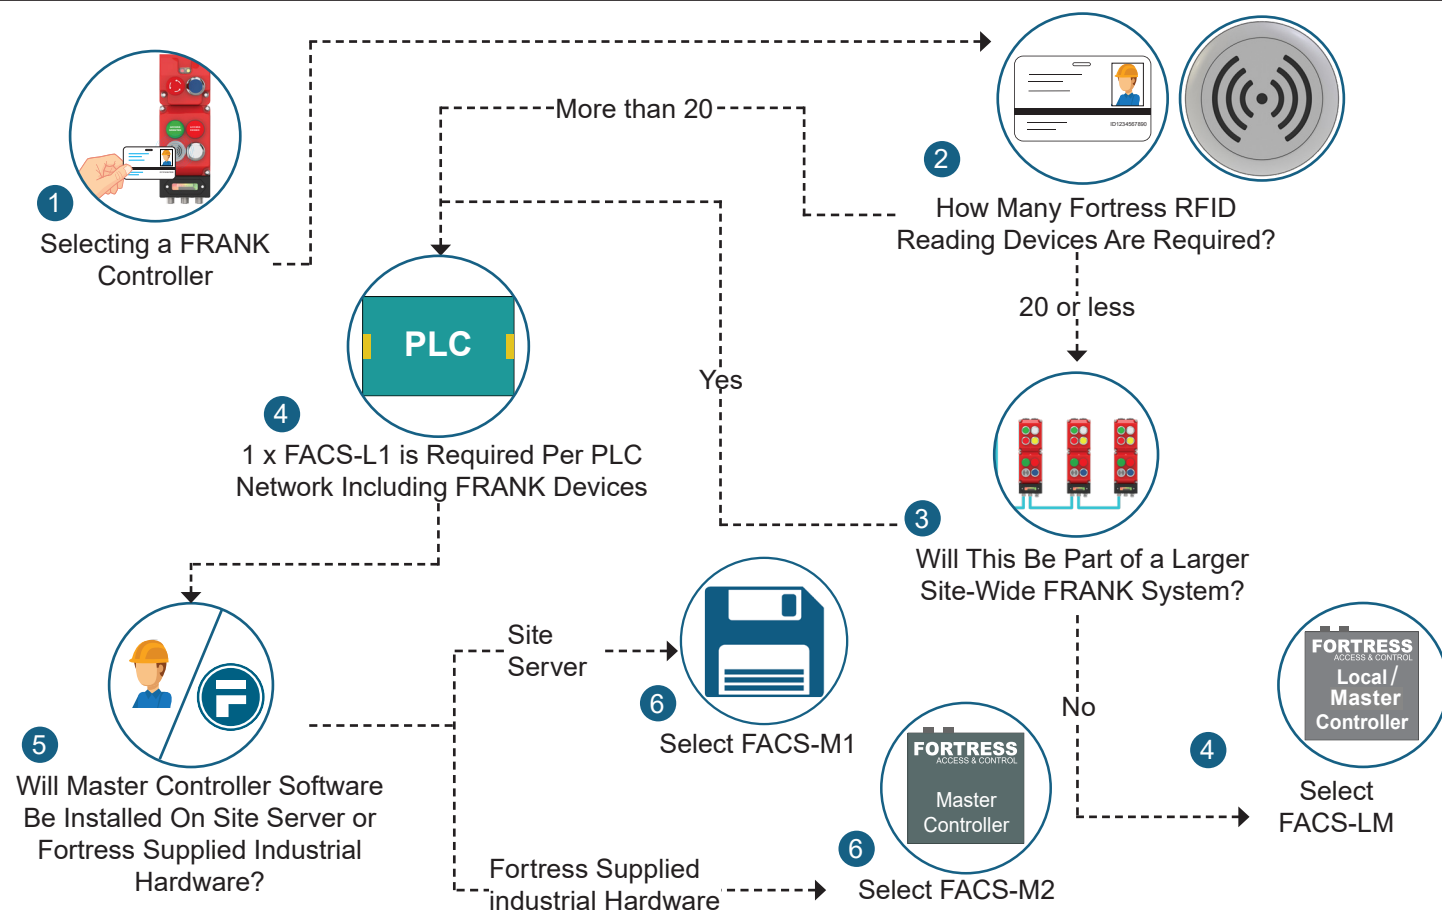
1
Selecting a FRANK Controller

2
How Many Fortress RFID Reading Devices Are Required?

More than 20

20 or less

PLC

4
1 x FACS-L1 is Required Per PLC Network Including FRANK Devices

Yes

3
Will This Be Part of a Larger Site-Wide FRANK System?

No

5
Will Master Controller Software Be Installed On Site Server or Fortress Supplied Industrial Hardware?

Site Server

6
Select FACS-M1

Fortress Supplied industrial Hardware

FORTRESS
ACCESS & CONTROL
Master Controller

6
Select FACS-M2

FORTRESS
ACCESS & CONTROL
Local / Master Controller

4
Select FACS-LM